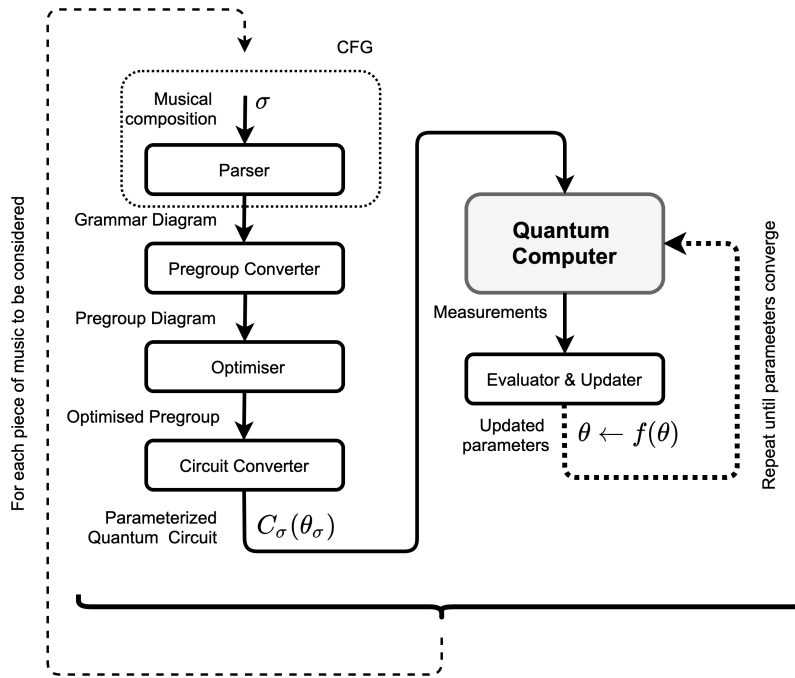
For each piece of music to be considered

CFG

Musical composition

$\sigma$

Parser

Grammar Diagram

Pregroup Converter

Pregroup Diagram

Optimiser

Optimised Pregroup

Circuit Converter

Parameterized Quantum Circuit

$C_\sigma(\theta_\sigma)$

Quantum Computer

Measurements

Evaluator & Updater

Updated parameters

$\theta \leftarrow f(\theta)$

Repeat until parameters converge